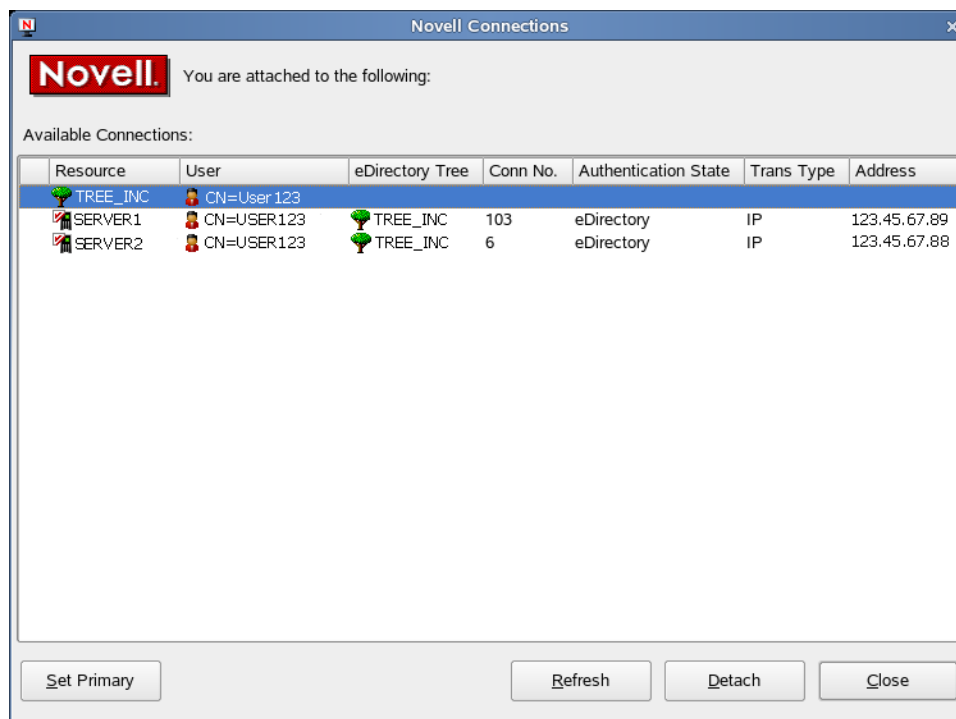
Novell Connections

Novell.

You are attached to the following:

Available Connections:

| Resource | User | eDirectory Tree | Conn No. | Authentication State | Trans Type | Address |
|---|---|---|---|---|---|---|
| TREE_INC | CN=User123 | | | | | |
| SERVER1 | CN=USER123 | TREE_INC | 103 | eDirectory | IP | 123.45.67.89 |
| SERVER2 | CN=USER123 | TREE_INC | 6 | eDirectory | IP | 123.45.67.88 |

Set Primary

Refresh

Detach

Close